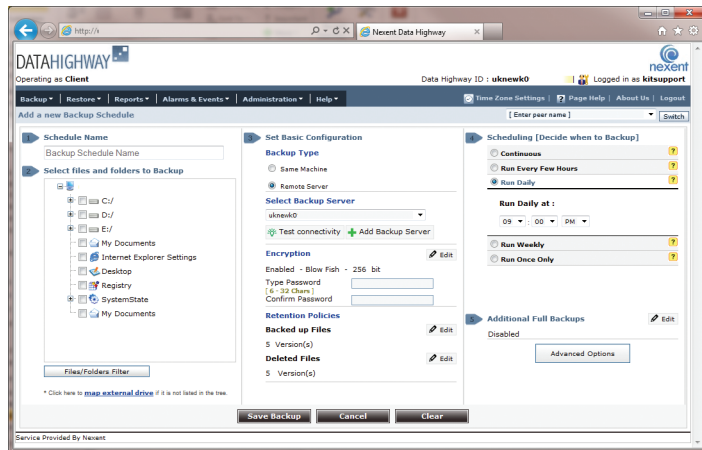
http://t
Nexent Data Highway

DATAHIGHWAY
Operating as Client
nexent
Data Highway ID : uknewk0
Logged in as kitsupport

Backup ▾ | Restore ▾ | Reports ▾ | Alarms & Events ▾ | Administration ▾ | Help ▾
Time Zone Settings | Page Help | About Us | Logout

Add a new Backup Schedule
[ Enter peer name ]
Switch

1 Schedule Name
Backup Schedule Name

2 Select files and folders to Backup
C:/
D:/
E:/
My Documents
Internet Explorer Settings
Desktop
Registry
SystemState
My Documents

Files/Folders Filter

* Click here to map external drive if it is not listed in the tree.

3 Set Basic Configuration
Backup Type
Same Machine
Remote Server

Select Backup Server
uknewk0
Test connectivity
Add Backup Server

Encryption
Edit
Enabled - Blow Fish - 256 bit
Type Password
[ 6 - 32 Chars ]
Confirm Password

Retention Policies
Backed up Files
Edit
5 Version(s)
Deleted Files
Edit
5 Version(s)

4 Scheduling [Decide when to Backup]
Continuous
?
Run Every Few Hours
?
Run Daily
?
Run Daily at :
09 : 00 PM
Run Weekly
?
Run Once Only
?

5 Additional Full Backups
Edit
Disabled
Advanced Options

Save Backup
Cancel
Clear

Service Provided By Nexent